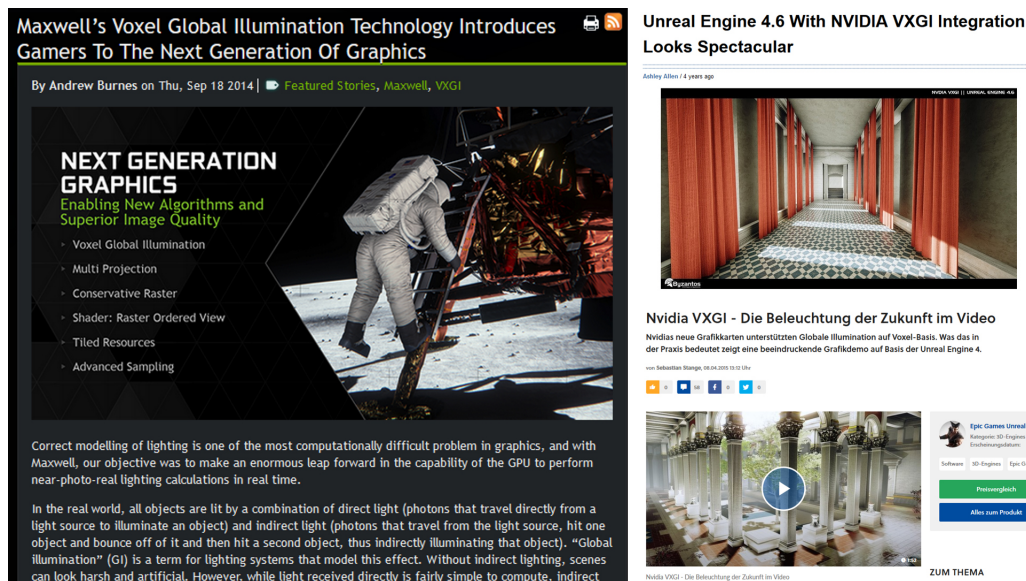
Maxwell's Voxel Global Illumination Technology Introduces Gamers To The Next Generation Of Graphics

By Andrew Burnes on Thu, Sep 18 2014 | Featured Stories, Maxwell, VXGI

NEXT GENERATION GRAPHICS
Enabling New Algorithms and Superior Image Quality
Voxel Global Illumination
Multi Projection
Conservative Raster
Shader: Raster Ordered View
Tiled Resources
Advanced Sampling

Correct modelling of lighting is one of the most computationally difficult problem in graphics, and with Maxwell, our objective was to make an enormous leap forward in the capability of the GPU to perform near-photo-real lighting calculations in real time.

In the real world, all objects are lit by a combination of direct light (photons that travel directly from a light source to illuminate an object) and indirect light (photons that travel from the light source, hit one object and bounce off of it and then hit a second object, thus indirectly illuminating that object). "Global illumination" (GI) is a term for lighting systems that model this effect. Without indirect lighting, scenes can look harsh and artificial. However, while light received directly is fairly simple to compute, indirect

Unreal Engine 4.6 With NVIDIA VXGI Integration Looks Spectacular

Ashley Allen / 4 years ago

NVIDIA VXGI || UNREAL ENGINE 4.6

Byzantos

Nvidia VXGI - Die Beleuchtung der Zukunft im Video

Nvidias neue Grafikkarten unterstützen Globale Illumination auf Voxel-Basis. Was das in der Praxis bedeutet zeigt eine beeindruckende Grafikdemo auf Basis der Unreal Engine 4.

von Sebastian Stange, 08.04.2015 13:12 Uhr

0 58 0 0

1:52

Nvidia VXGI - Die Beleuchtung der Zukunft im Video

Epic Games Unreal
Kategorie: 3D-Engines
Erscheinungsdatum:
Software 3D-Engines Epic G
Preisvergleich
Alles zum Produkt

ZUM THEMA